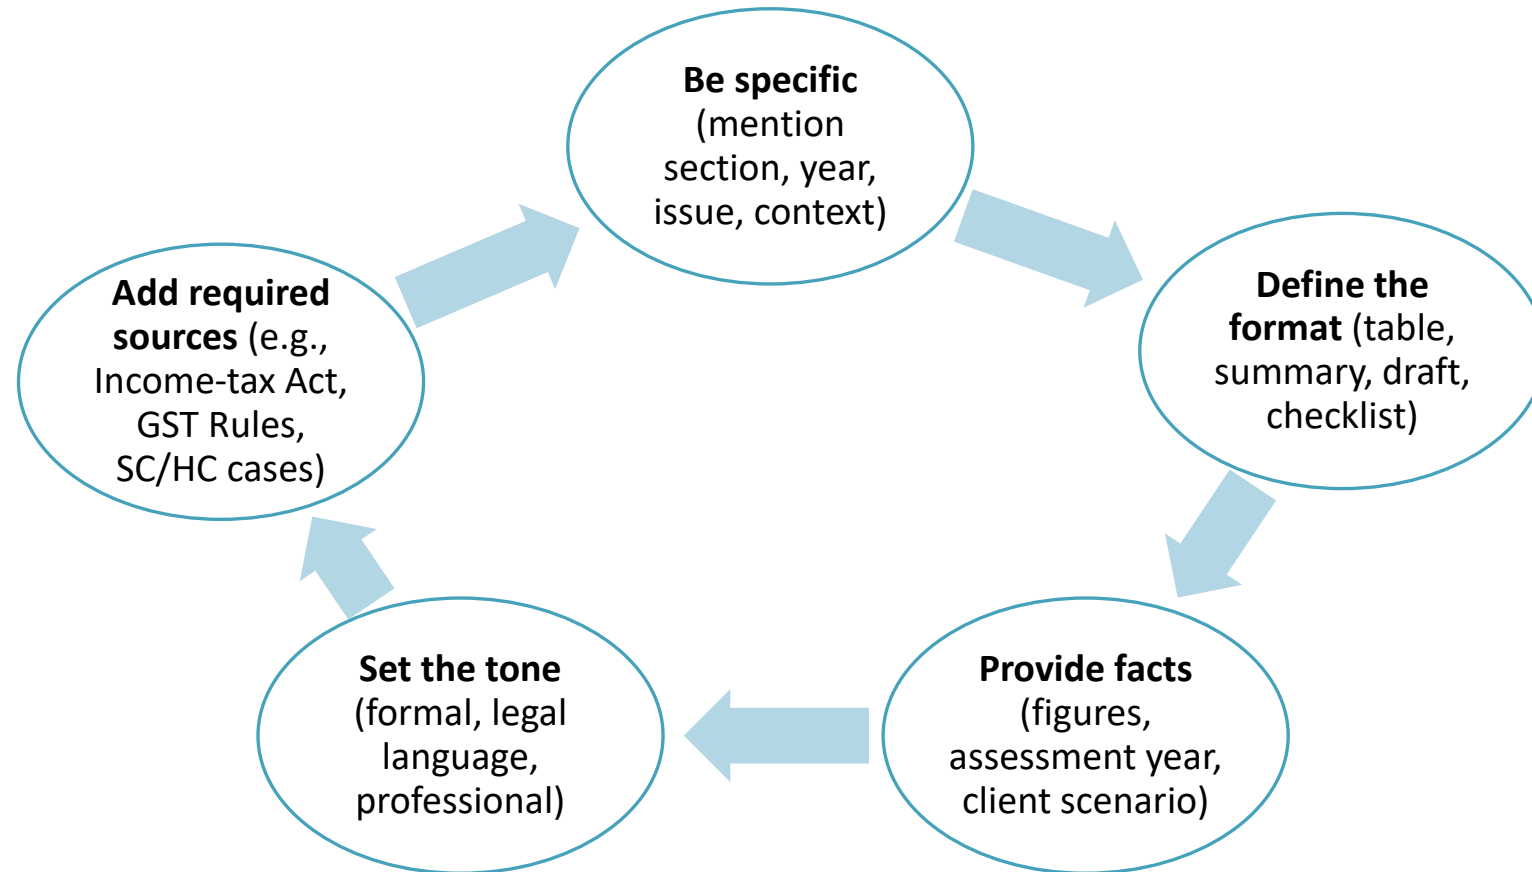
**Be specific** (mention section, year, issue, context)

**Define the format** (table, summary, draft, checklist)

**Provide facts** (figures, assessment year, client scenario)

**Set the tone** (formal, legal language, professional)

**Add required sources** (e.g., Income-tax Act, GST Rules, SC/HC cases)